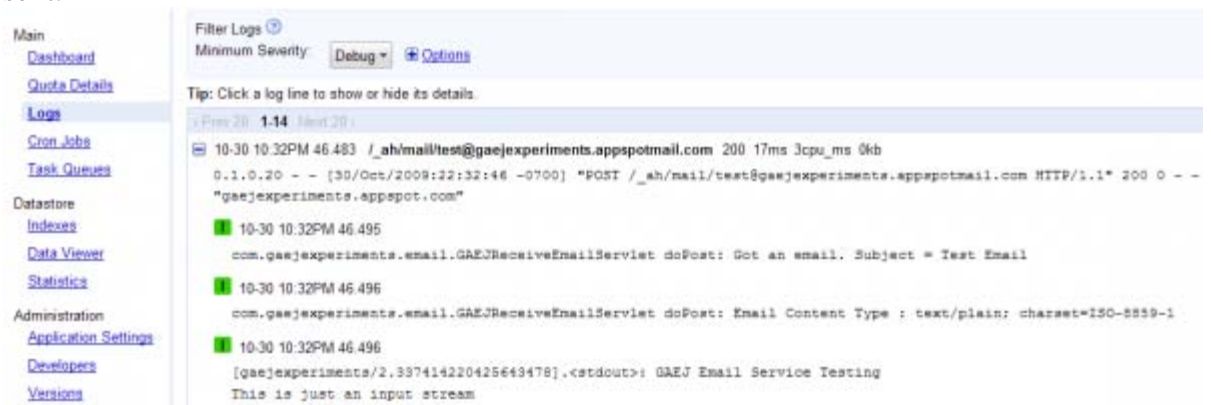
Main
Dashboard
Quota Details
Logs
Cron Jobs
Task Queues
Datastore
Indexes
Data Viewer
Statistics
Administration
Application Settings
Developers
Versions

Filter Logs
Minimum Severity: Debug Options

Tip: Click a log line to show or hide its details.

‹ Prev 20 1-14 Next 20 ›

10-30 10:32PM 46.483 /_ah/mail/test@gaejexperiments.appspotmail.com 200 17ms 3cpu_ms 0kb
0.1.0.20 - - [30/Oct/2009:22:32:46 -0700] "POST /_ah/mail/test@gaejexperiments.appspotmail.com HTTP/1.1" 200 0 - - "gaejexperiments.appspot.com"

10-30 10:32PM 46.495
com.gaejexperiments.email.GAEJReceiveEmailServlet doPost: Got an email. Subject = Test Email

10-30 10:32PM 46.496
com.gaejexperiments.email.GAEJReceiveEmailServlet doPost: Email Content Type : text/plain; charset=ISO-8859-1

10-30 10:32PM 46.496
[gaejexperiments/2.337414220425643478].<stdout>: GAEJ Email Service Testing
This is just an input stream